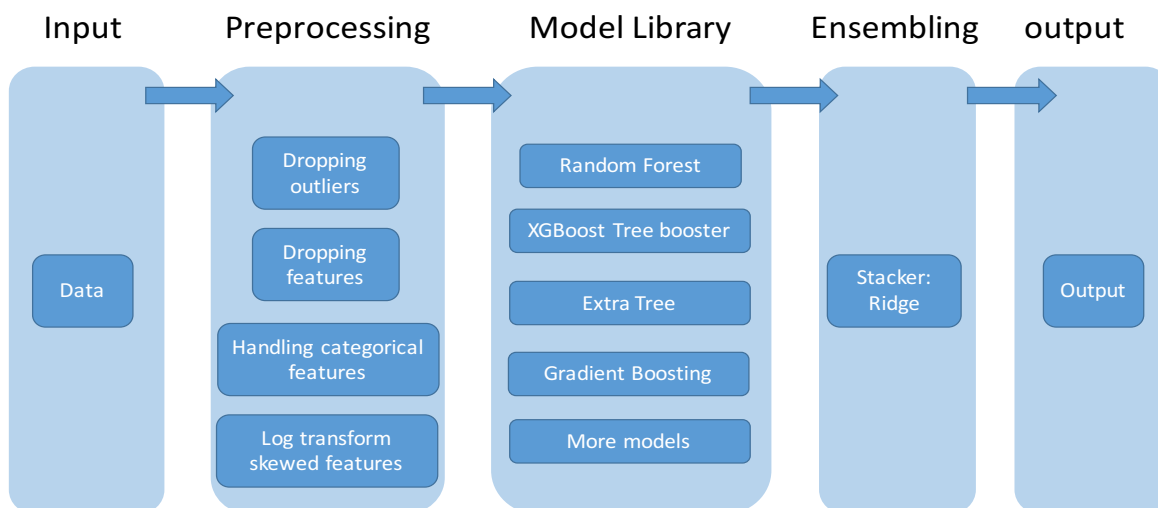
Input

Data

Preprocessing

Dropping outliers

Dropping features

Handling categorical features

Log transform skewed features

Model Library

Random Forest

XGBoost Tree booster

Extra Tree

Gradient Boosting

More models

Ensembling

Stacker: Ridge

output

Output